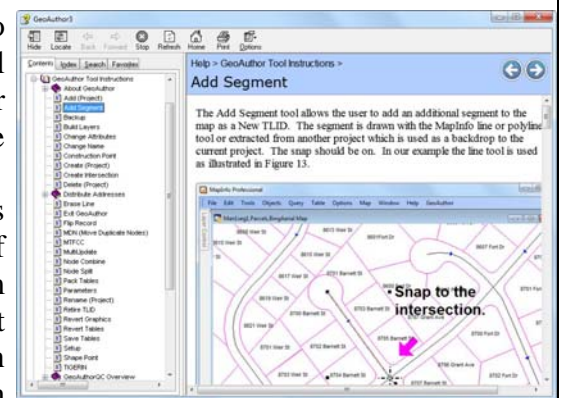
GeoAuthor3

Hide Locate Back Forward Stop Refresh Home Print Options

Contents Index Search Favorites

GeoAuthor Tool Instructions
About GeoAuthor
Add (Project)
Add Segment
Backup
Build Layers
Change Attributes
Change Name
Construction Point
Create (Project)
Create Intersection
Delete (Project)
Distribute Addresses
Erase Line
Exit GeoAuthor
Flip Record
MDN (Move Duplicate Nodes)
MTFCC
MultiUpdate
Node Combine
Node Split
Pack Tables
Parameters
Rename (Project)
Retire TLID
Revert Graphics
Revert Tables
Save Tables
Setup
Shape Point
TIGERN
GeoAuthorQC Overview

Help > GeoAuthor Tool Instructions >

Add Segment

The Add Segment tool allows the user to add an additional segment to the map as a New TLID. The segment is drawn with the MapInfo line or polyline tool or extracted from another project which is used as a backdrop to the current project. The snap should be on. In our example the line tool is used as illustrated in Figure 13.

MapInfo Professional

File Edit Tools Objects Query Table Options Map Window Help GeoAuthor

Snap to the intersection.

8613 Veer St
8609 Veer St
8605 Veer St
8617 Veer St
8621 Veer St
8701 Barnett St
8705 Barnett St
8709 Barnett St
8702 Barnett St
8708 Barnett St
8700 Barnett St
8704 Barnett St
8601 Port Dr
8607 Port Dr
8703 Port Dr
8709 Port Dr
8701 Port Dr
8700 Grant Ave
8706 Grant Ave